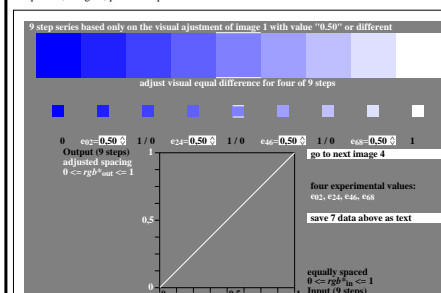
9 step series based only on the visual ajustment of image 1 with value "0.50" or different

adjust visual equal difference for four of 9 steps

0 $e_{02}$=0,50 1 / 0 $e_{24}$=0,50 1 / 0 $e_{46}$=0,50 1 / 0 $e_{68}$=0,50 1

Output (9 steps) adjusted spacing 0 <= $rgb*_{out}$ <= 1

1

0,5

0

go to next image 4

four experimental values: $e_{02}$, $e_{24}$, $e_{46}$, $e_{68}$

save 7 data above as text

equally spaced 0 <= $rgb*_{in}$ <= 1 Input (9 steps)

0,5